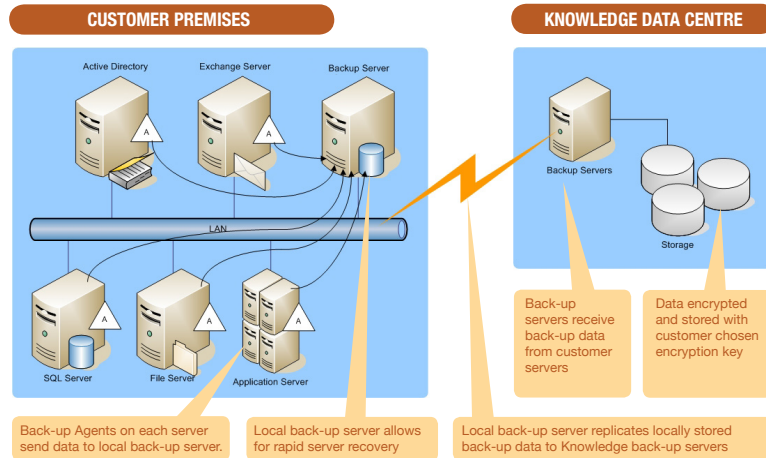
CUSTOMER PREMISES

KNOWLEDGE DATA CENTRE

Active Directory

Exchange Server

Backup Server

A

A

LAN

Backup Servers

Storage

A

A

A

SQL Server

File Server

Application Server

Back-up servers receive back-up data from customer servers

Data encrypted and stored with customer chosen encryption key

Back-up Agents on each server send data to local back-up server.

Local back-up server allows for rapid server recovery

Local back-up server replicates locally stored back-up data to Knowledge back-up servers